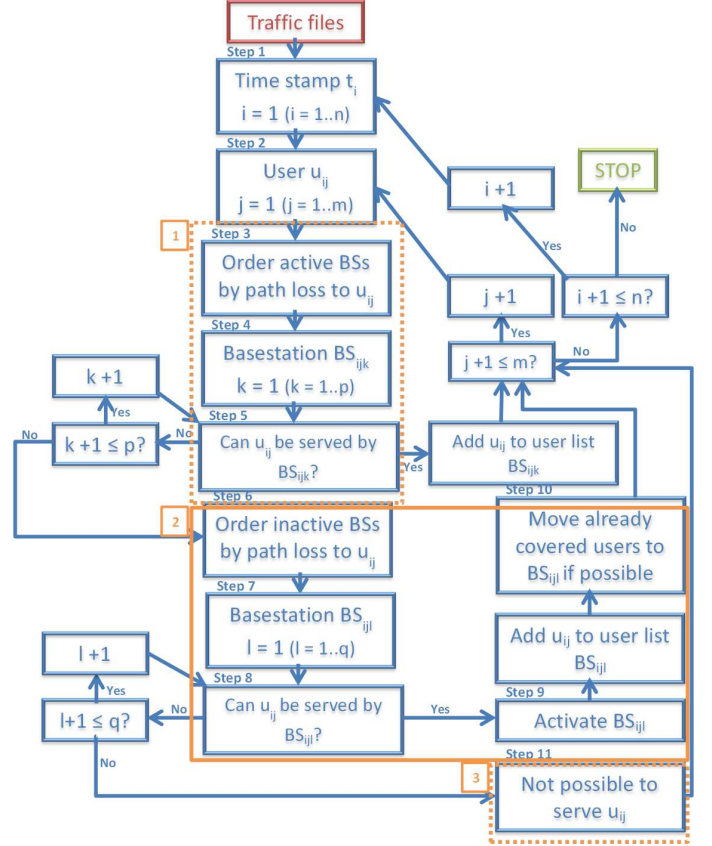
Traffic files

Step 1
Time stamp $t_i$
i = 1 (i = 1..n)

Step 2
User $u_{ij}$
j = 1 (j = 1..m)

i +1

STOP

No

Yes

1

Step 3
Order active BSs by path loss to $u_{ij}$

j +1

i +1 ≤ n?

Step 4
Basestation $BS_{ijk}$
k = 1 (k = 1..p)

Yes

No

j +1 ≤ m?

k +1

Yes

No

No

Step 5
k +1 ≤ p?

Can $u_{ij}$ be served by $BS_{ijk}$?

Yes

Add $u_{ij}$ to user list $BS_{ijk}$

Step 6

Step 10

2

Order inactive BSs by path loss to $u_{ij}$

Move already covered users to $BS_{ijl}$ if possible

Step 7
Basestation $BS_{ijl}$
l = 1 (l = 1..q)

Add $u_{ij}$ to user list $BS_{ijl}$

l +1

Yes

Step 8

Step 9

l+1 ≤ q?

No

Can $u_{ij}$ be served by $BS_{ijl}$?

Yes

Activate $BS_{ijl}$

Step 11

No

3

Not possible to serve $u_{ij}$